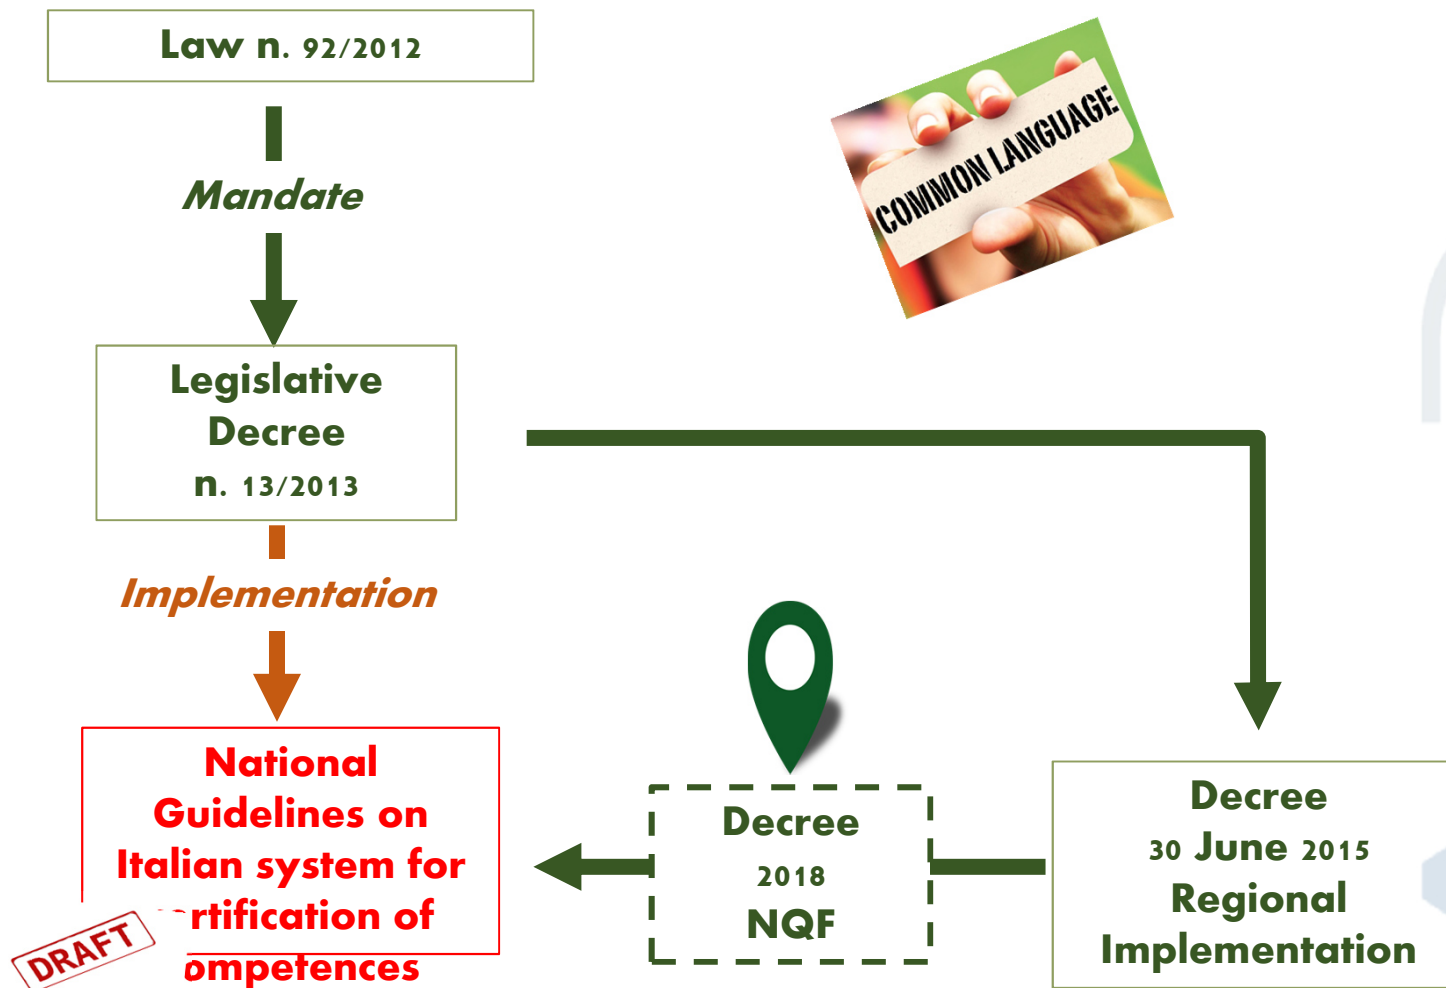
Law n. 92/2012

Mandate

Legislative Decree n. 13/2013

Implementation

National Guidelines on Italian system for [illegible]rtification of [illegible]ompetences

DRAFT

COMMON LANGUAGE

Decree 2018 NQF

Decree 30 June 2015 Regional Implementation